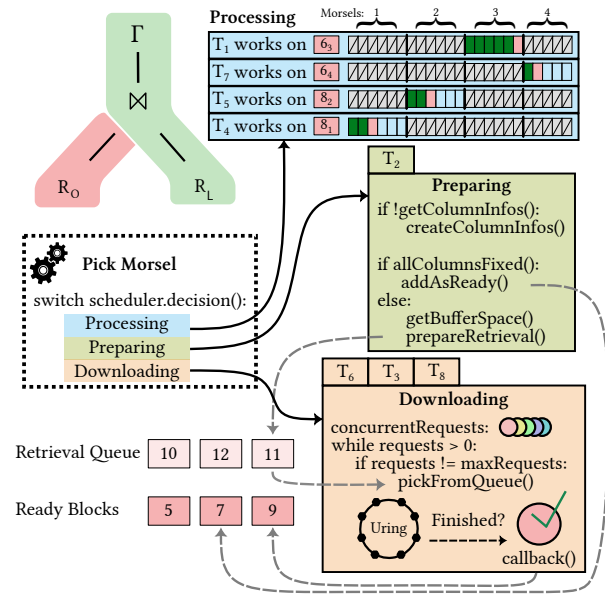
Γ

⋈

$R_O$

$R_L$

Processing

Morsels: 1 2 3 4

| | |
|---|---|
| $T_1$ works on | $6_3$ |
| $T_7$ works on | $6_4$ |
| $T_5$ works on | $8_2$ |
| $T_4$ works on | $8_1$ |

$T_2$

Preparing

if !getColumnInfos():
createColumnInfos()

if allColumnsFixed():
addAsReady()
else:
getBufferSpace()
prepareRetrieval()

Pick Morsel

switch scheduler.decision():

Processing

Preparing

Downloading

$T_6$ $T_3$ $T_8$

Downloading

concurrentRequests:
while requests > 0:
if requests != maxRequests:
pickFromQueue()

Uring

Finished?

callback()

Retrieval Queue 10 12 11

Ready Blocks 5 7 9